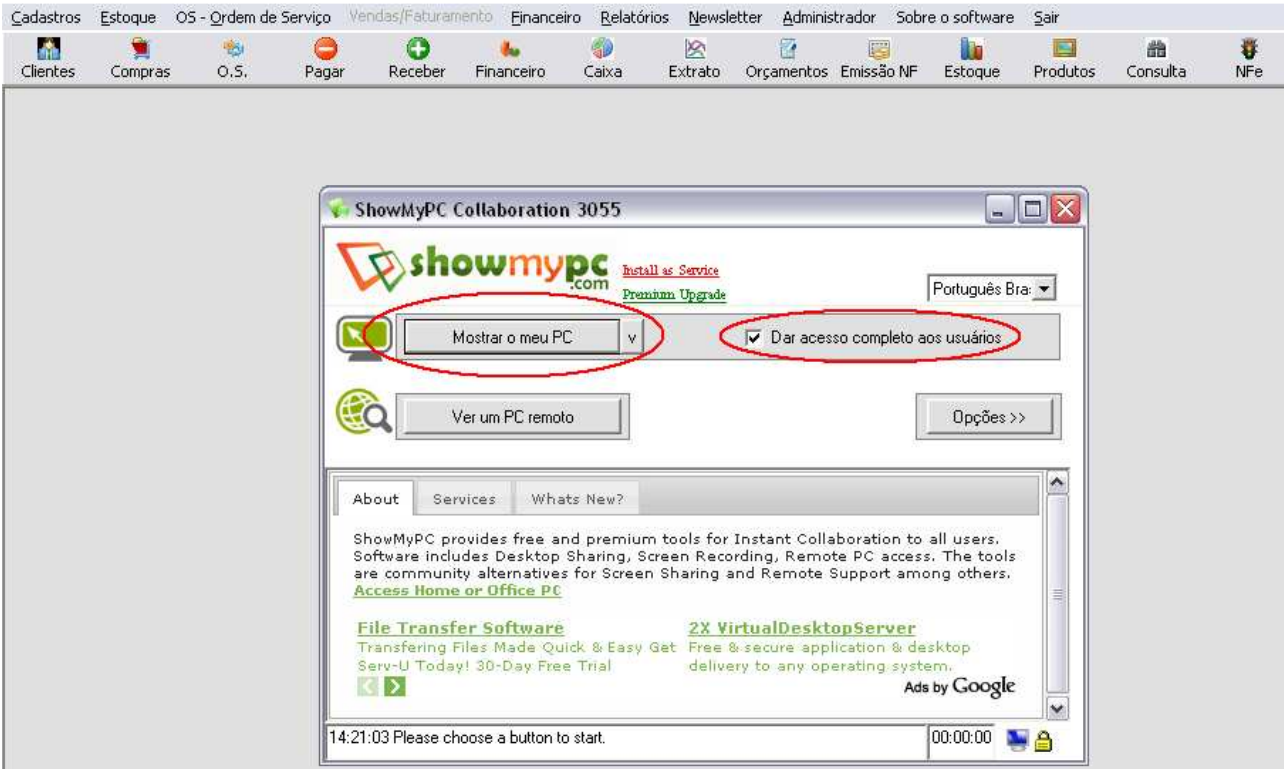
Cadastros Estoque OS - Ordem de Serviço Vendas/Faturamento Financeiro Relatórios Newsletter Administrador Sobre o software Sair

Clientes Compras O.S. Pagar Receber Financeiro Caixa Extrato Orçamentos Emissão NF Estoque Produtos Consulta NFe

ShowMyPC Collaboration 3055

showmypc .com

Install as Service
Premium Upgrade

Português Bra:

Mostrar o meu PC v

Dar acesso completo aos usuários

Ver um PC remoto

Opções >>

About Services Whats New?

ShowMyPC provides free and premium tools for Instant Collaboration to all users. Software includes Desktop Sharing, Screen Recording, Remote PC access. The tools are community alternatives for Screen Sharing and Remote Support among others. Access Home or Office PC

File Transfer Software
Transfering Files Made Quick & Easy Get Serv-U Today! 30-Day Free Trial

2X VirtualDesktopServer
Free & secure application & desktop delivery to any operating system.

Ads by Google

14:21:03 Please choose a button to start.

00:00:00